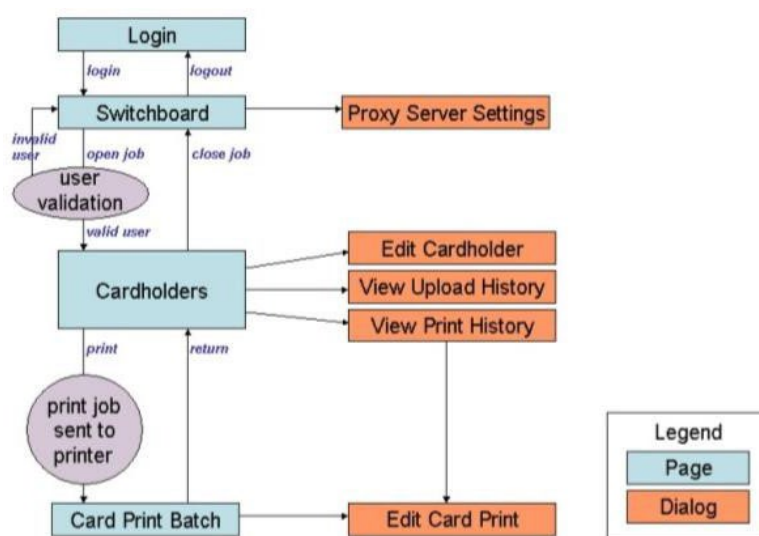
Login

login

logout

Switchboard

Proxy Server Settings

invalid user

open job

close job

user validation

valid user

Cardholders

Edit Cardholder

View Upload History

View Print History

print

return

print job sent to printer

Card Print Batch

Edit Card Print

Legend

Page

Dialog